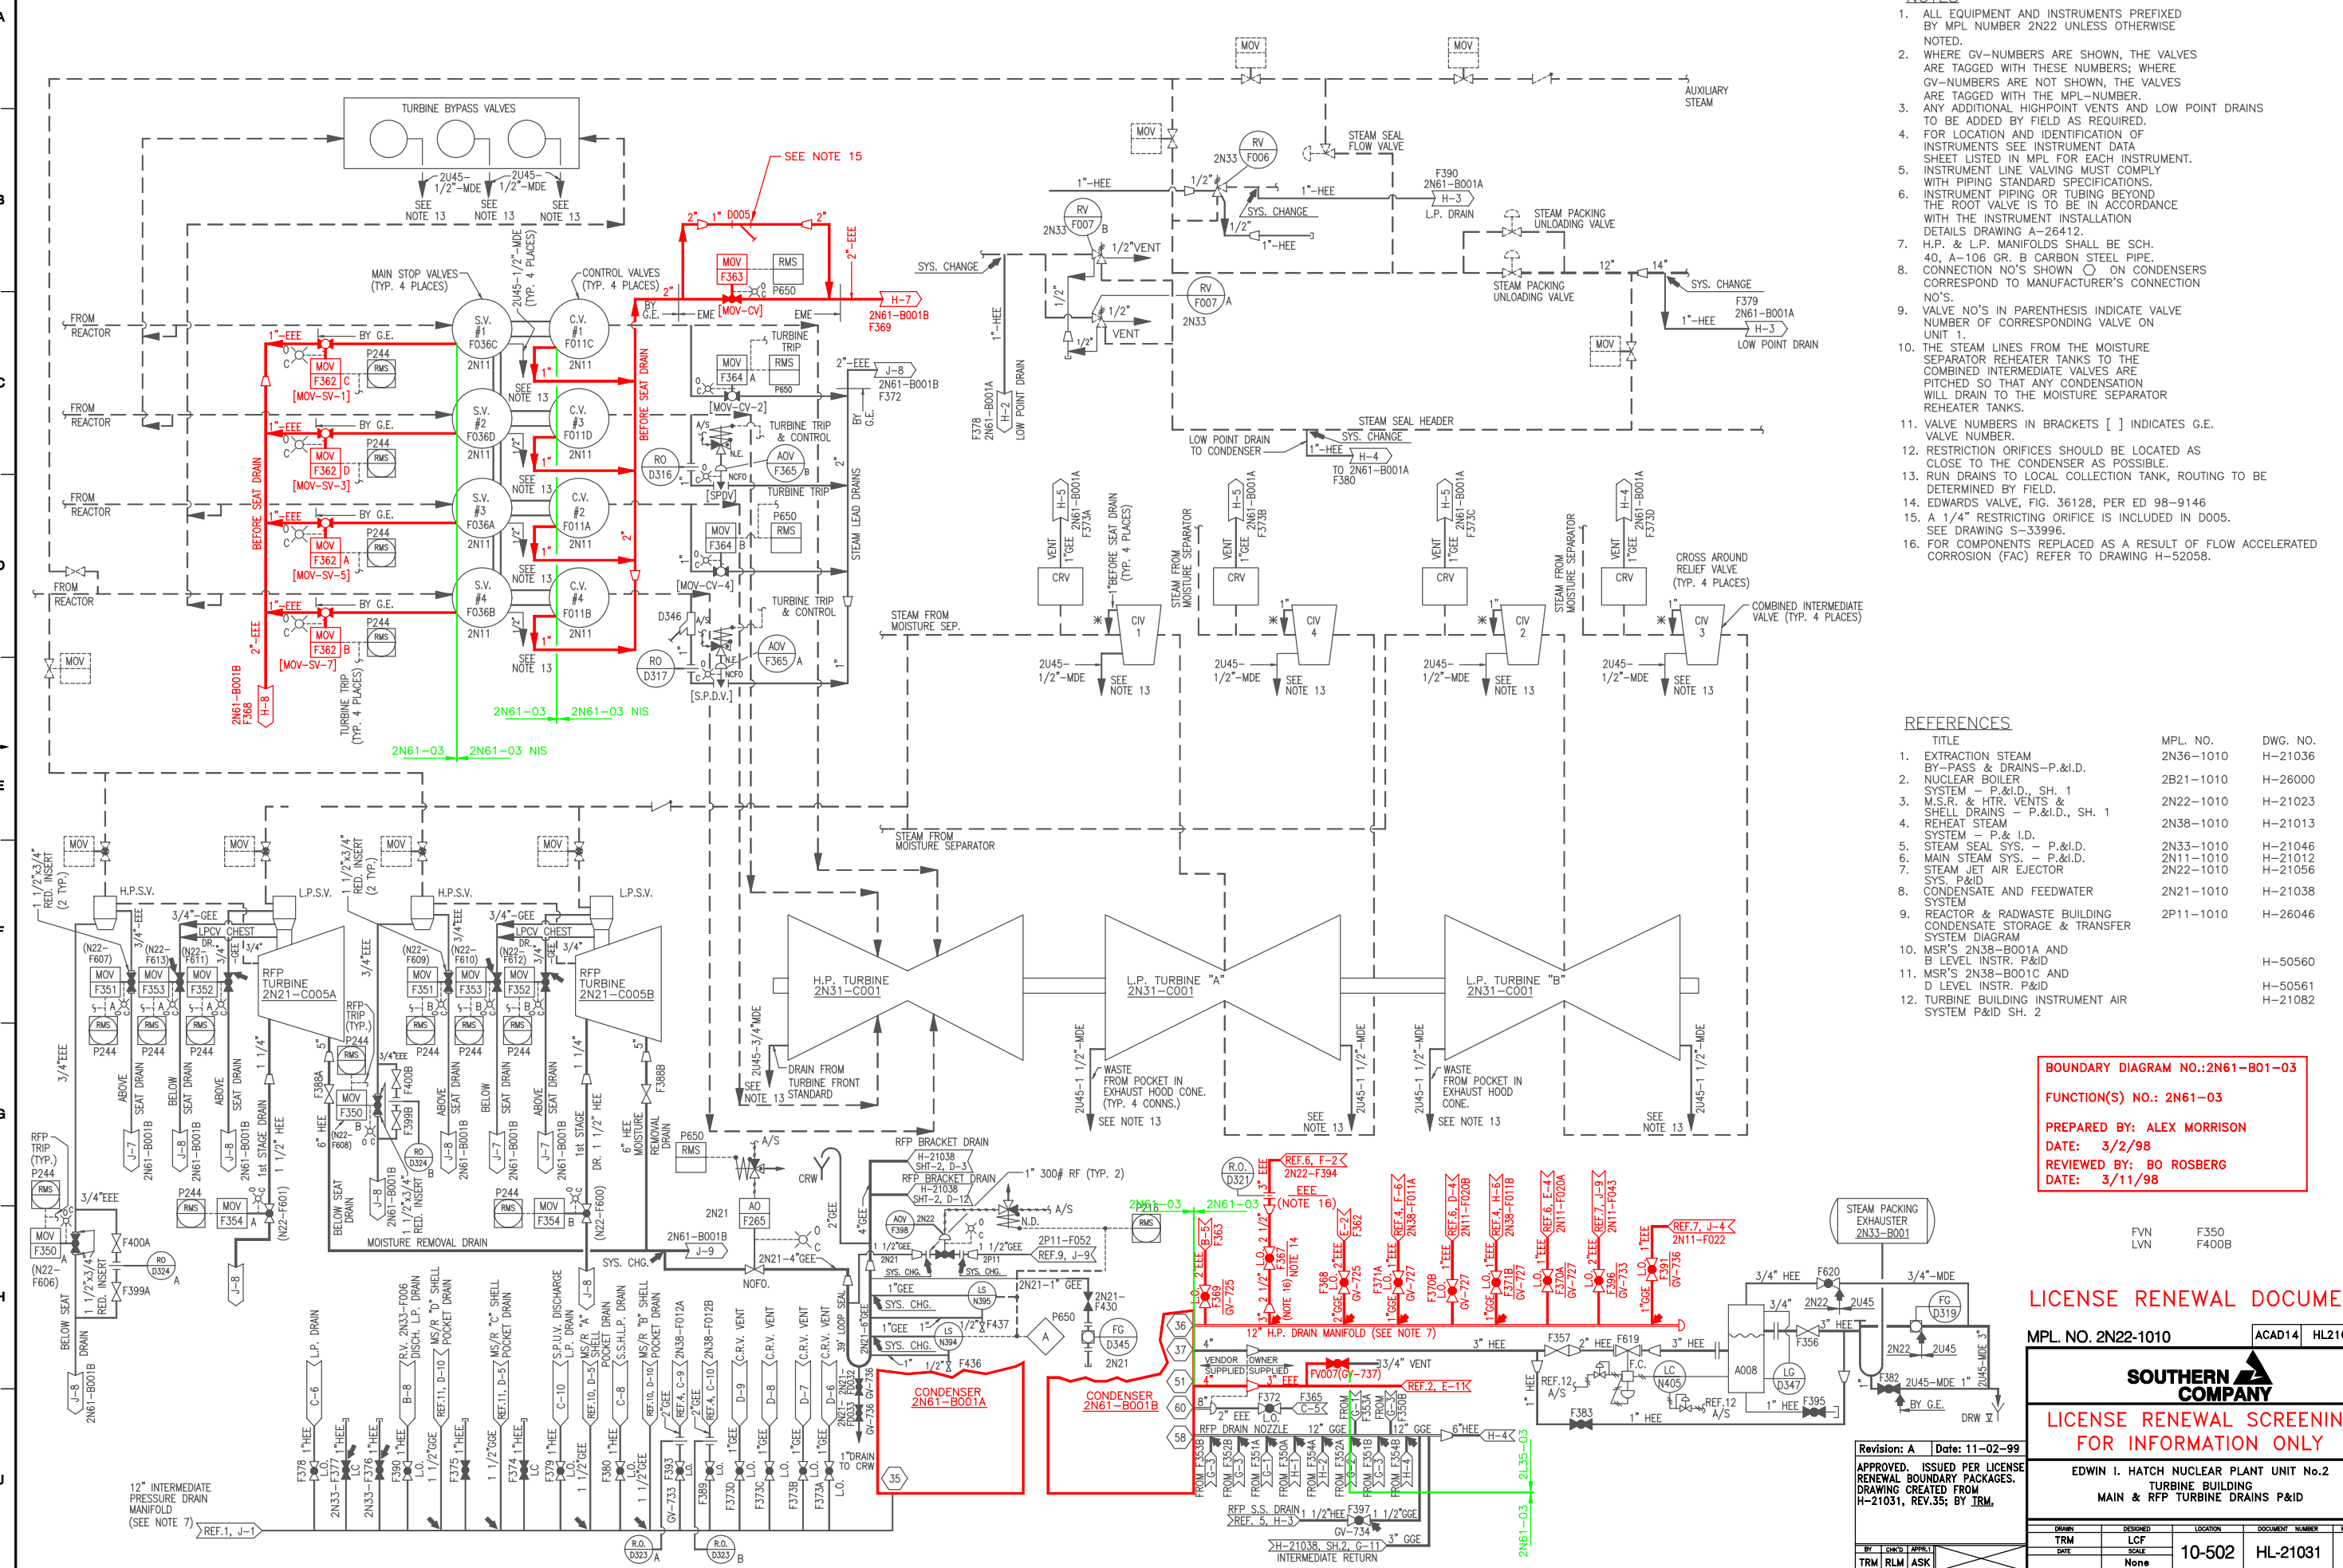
NOTES:
1. ALL EQUIPMENT AND INSTRUMENTS PREFIXED BY MPL NUMBER 2N22 UNLESS OTHERWISE NOTED.
2. WHERE GV-NUMBERS ARE SHOWN, THE VALVES ARE TAGGED WITH THESE NUMBERS; WHERE GV-NUMBERS ARE NOT SHOWN, THE VALVES ARE TAGGED WITH THE MPL-NUMBER.
3. ANY ADDITIONAL HIGHPOINT VENTS AND LOW POINT DRAINS TO BE ADDED BY FIELD AS REQUIRED.
4. FOR LOCATION AND IDENTIFICATION OF INSTRUMENTS SEE INSTRUMENT DATA SHEET LISTED IN MPL FOR EACH INSTRUMENT.
5. INSTRUMENT LINE VALVING MUST COMPLY WITH PIPING STANDARD SPECIFICATIONS.
6. INSTRUMENT PIPING OR TUBING BEYOND THE ROOT VALVE IS TO BE IN ACCORDANCE WITH THE INSTRUMENT INSTALLATION DETAILS DRAWING A-26412.
7. H.P. & L.P. MANIFOLDS SHALL BE SCH. 40, A-106 GR. B CARBON STEEL PIPE.
8. CONNECTION NO'S SHOWN ON CONDENSERS CORRESPOND TO MANUFACTURER'S CONNECTION NO'S.
9. VALVE NO'S IN PARENTHESIS INDICATE VALVE NUMBER OF CORRESPONDING VALVE ON UNIT 1.
10. THE STEAM LINES FROM THE MOISTURE SEPARATOR REHEATER TANKS TO THE COMBINED INTERMEDIATE VALVES ARE PITCHED SO THAT ANY CONDENSATION WILL DRAIN TO THE MOISTURE SEPARATOR REHEATER TANKS.
11. VALVE NUMBERS IN BRACKETS [ ] INDICATES G.E. VALVE NUMBER.
12. RESTRICTION ORIFICES SHOULD BE LOCATED AS CLOSE TO THE CONDENSER AS POSSIBLE.
13. RUN DRAINS TO LOCAL COLLECTION TANK, ROUTING TO BE DETERMINED BY FIELD.
14. EDWARDS VALVE, FIG. 36128, PER ED 98-9146
15. A 1/4" RESTRICTING ORIFICE IS INCLUDED IN D005. SEE DRAWING S-33996.
16. FOR COMPONENTS REPLACED AS A RESULT OF FLOW ACCELERATED CORROSION (FAC) REFER TO DRAWING H-52058.

REFERENCES
| | TITLE | MPL. NO. | DWG. NO. |
|---|---|---|---|
| 1. | EXTRACTION STEAM BY-PASS & DRAINS-P.&I.D. | 2N36-1010 | H-21036 |
| 2. | NUCLEAR BOILER SYSTEM - P.&I.D., SH. 1 | 2B21-1010 | H-26000 |
| 3. | M.S.R. & HTR. VENTS & SHELL DRAINS - P.&I.D., SH. 1 | 2N22-1010 | H-21023 |
| 4. | REHEAT STEAM SYSTEM - P.& I.D. | 2N38-1010 | H-21013 |
| 5. | STEAM SEAL SYS. - P.&I.D. | 2N33-1010 | H-21046 |
| 6. | MAIN STEAM SYS. - P.&I.D. | 2N11-1010 | H-21012 |
| 7. | STEAM JET AIR EJECTOR SYS. P&ID | 2N22-1010 | H-21056 |
| 8. | CONDENSATE AND FEEDWATER SYSTEM | 2N21-1010 | H-21038 |
| 9. | REACTOR & RADWASTE BUILDING CONDENSATE STORAGE & TRANSFER SYSTEM DIAGRAM | 2P11-1010 | H-26046 |
| 10. | MSR'S 2N38-B001A AND B LEVEL INSTR. P&ID | | H-50560 |
| 11. | MSR'S 2N38-B001C AND D LEVEL INSTR. P&ID | | H-50561 |
| 12. | TURBINE BUILDING INSTRUMENT AIR SYSTEM P&ID SH. 2 | | H-21082 |

BOUNDARY DIAGRAM NO.:2N61-B01-03
FUNCTION(S) NO.: 2N61-03
PREPARED BY: ALEX MORRISON
DATE: 3/2/98
REVIEWED BY: BO ROSBERG
DATE: 3/11/98

FVN F350
LVN F400B

LICENSE RENEWAL DOCUME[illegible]
MPL. NO. 2N22-1010
ACAD14 HL21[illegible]
SOUTHERN COMPANY
LICENSE RENEWAL SCREENIN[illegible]
FOR INFORMATION ONLY
Revision: A Date: 11-02-99
APPROVED. ISSUED PER LICENSE RENEWAL BOUNDARY PACKAGES. DRAWING CREATED FROM H-21031, REV.35; BY TRM.
EDWIN I. HATCH NUCLEAR PLANT UNIT No.2
TURBINE BUILDING
MAIN & RFP TURBINE DRAINS P&ID
TRM RLM ASK
TRM LCF None 10-502 HL-21031

TURBINE BYPASS VALVES
SEE NOTE 13
2U45-1/2"-MDE
SEE NOTE 15
MAIN STOP VALVES (TYP. 4 PLACES)
CONTROL VALVES (TYP. 4 PLACES)
2U45-1/2"-MDE (TYP. 4 PLACES)
FROM REACTOR
BY G.E.
1"-EEE
MOV F362 C [MOV-SV-1]
MOV F362 D [MOV-SV-3]
MOV F362 A [MOV-SV-5]
MOV F362 B [MOV-SV-7]
P244 RMS
S.V. #1 F036C
S.V. #2 F036D
S.V. #3 F036A
S.V. #4 F036B
C.V. #1 F011C
C.V. #3 F011D
C.V. #2 F011A
C.V. #4 F011B
2N11
BEFORE SEAT DRAIN
2"-EEE
2N61-B001B F368 H-8
TURBINE TRIP (TYP. 4 PLACES)
2N61-03 2N61-03 NIS
MOV F363 RMS P650 D005
2"-EEE H-7 2N61-B001B F369
BY G.E. EME [MOV-CV]
TURBINE TRIP
MOV F364 A RMS P650 [MOV-CV-2]
2"-EEE J-8 2N61-B001B F372
TURBINE TRIP & CONTROL
AOV F365 B [SPDV] NCFO N.E.
RO D316
STEAM LEAD DRAINS
MOV F364 B RMS P650 [MOV-CV-4]
AOV F365 A
RO D317 D346 [S.P.D.V.]
SYS. CHANGE
2N61-B001A F378 H-2 LOW POINT DRAIN
RV F007 B 2N33 1/2"VENT
RV F007 A VENT
MOV 1"-HEE
RV F006 2N33
STEAM SEAL FLOW VALVE
F390 2N61-B001A H-3 L.P. DRAIN
STEAM PACKING UNLOADING VALVE
MOV AUXILIARY STEAM
F379 2N61-B001A H-3 LOW POINT DRAIN
STEAM SEAL HEADER
LOW POINT DRAIN TO CONDENSER
TO 2N61-B001A F380 H-4
STEAM FROM MOISTURE SEP.
VENT 1"GEE CRV CIV 1 CIV 4 CIV 2 CIV 3
H-5 2N61-B001A F373A F373B F373C
H-4 2N61-B001A F373D
1"BEFORE SEAT DRAIN (TYP. 4 PLACES)
STEAM FROM MOISTURE SEPARATOR
CROSS AROUND RELIEF VALVE (TYP. 4 PLACES)
COMBINED INTERMEDIATE VALVE (TYP. 4 PLACES)
2U45-1/2"-MDE SEE NOTE 13
STEAM FROM MOISTURE SEPARATOR
H.P. TURBINE 2N31-C001
L.P. TURBINE "A" 2N31-C001
L.P. TURBINE "B" 2N31-C001
DRAIN FROM TURBINE FRONT STANDARD
WASTE FROM POCKET IN EXHAUST HOOD CONE. (TYP. 4 CONNS.)
2U45-1 1/2"-MDE
H.P.S.V. L.P.S.V.
RFP TURBINE 2N21-C005A
RFP TURBINE 2N21-C005B
LPCV CHEST
MOV F351 F353 F352 RMS P244
1 1/2"x3/4" RED. INSERT (2 TYP.)
ABOVE SEAT DRAIN
BELOW SEAT DRAIN
1st STAGE DR.
RFP TRIP (TYP.)
MOV F350 F399B F400B F388A F388B
MOISTURE REMOVAL DRAIN
RO D324
F400A F399A
2N61-B001B J-7 J-8
MOV F354 A B
P650 RMS A/S CRW
AO F265 2N21 J-9 NOFO.
RFP BRACKET DRAIN H-21038 SHT-2, D-3 D-12
300# RF (TYP. 2)
AOV F398 LS N395 N394 F437 F436
2P11-F052 REF.9, J-9 2N21-1" GEE 2N21-F430
FG D345 P650
CONDENSER 2N61-B001A
CONDENSER 2N61-B001B
R.O. D321 REF.6, F-2 2N22-F394 EEE (NOTE 16)
2N61-03
12" H.P. DRAIN MANIFOLD (SEE NOTE 7)
VENDOR SUPPLIED OWNER SUPPLIED
F007(GV-737) REF.2, E-11
REF.7, J-4 2N11-F022
STEAM PACKING EXHAUSTER 2N33-B001
F620 F357 F619 A008 LC N405 LG D347 FG D319 F382 F395 F383
2U45-MDE BY G.E. DRW
RFP DRAIN NOZZLE 12" GGE
RFP S.S. DRAIN REF.5, H-3 F397 GV-734
H-21038, SH.2, G-11 INTERMEDIATE RETURN
2L35-03 2N61-03
12" INTERMEDIATE PRESSURE DRAIN MANIFOLD (SEE NOTE 7) REF.1, J-1
R.O. D323 A B
36 37 51 60 58 35